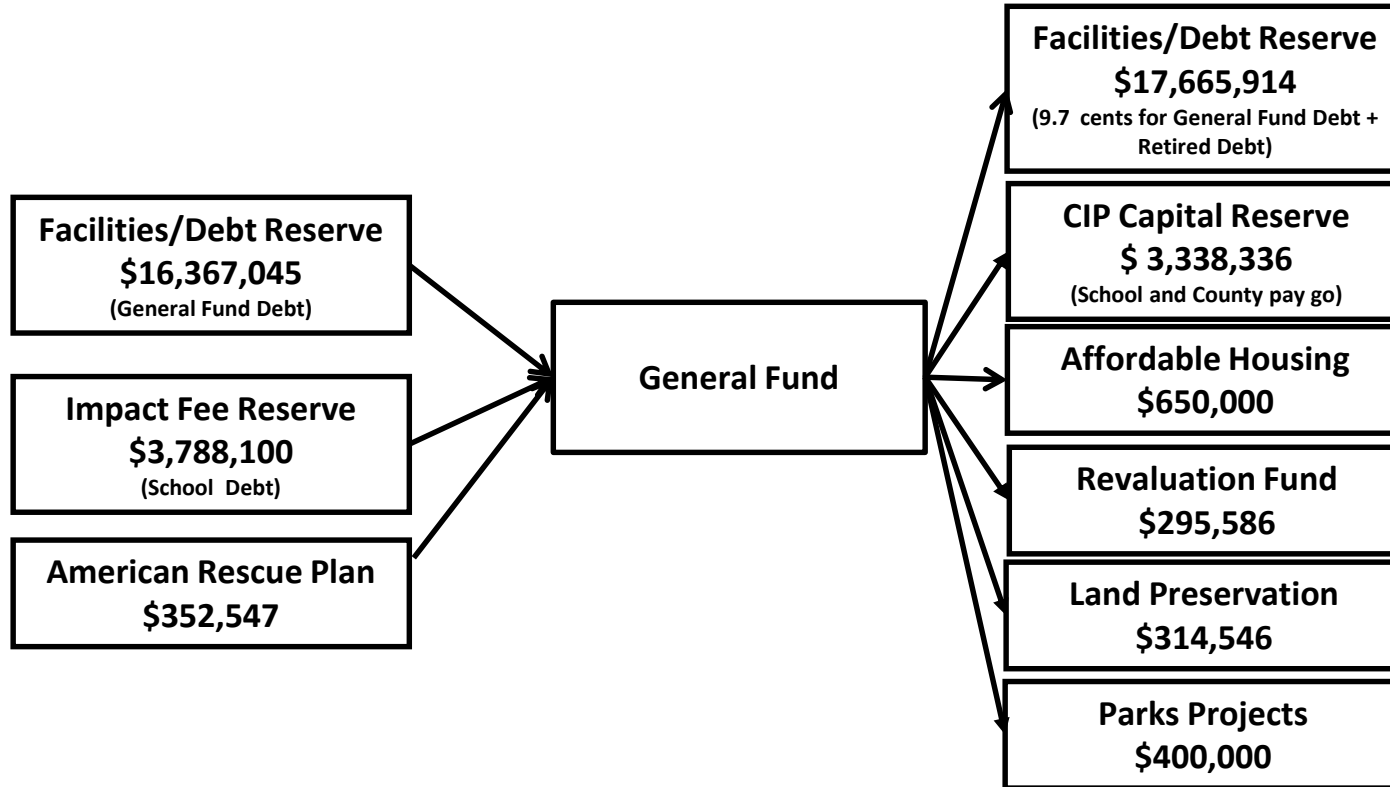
Facilities/Debt Reserve
$16,367,045
(General Fund Debt)

Impact Fee Reserve
$3,788,100
(School Debt)

American Rescue Plan
$352,547

General Fund

Facilities/Debt Reserve
$17,665,914
(9.7 cents for General Fund Debt + Retired Debt)

CIP Capital Reserve
$ 3,338,336
(School and County pay go)

Affordable Housing
$650,000

Revaluation Fund
$295,586

Land Preservation
$314,546

Parks Projects
$400,000